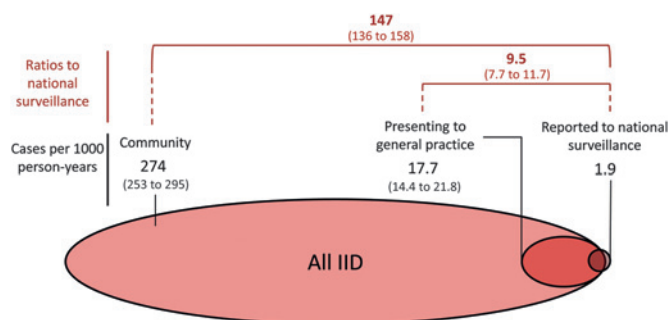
147
(136 to 158)

Ratios to national surveillance

9.5
(7.7 to 11.7)

Cases per 1000 person-years

Community
274
(253 to 295)

Presenting to general practice
17.7
(14.4 to 21.8)

Reported to national surveillance
1.9

All IID